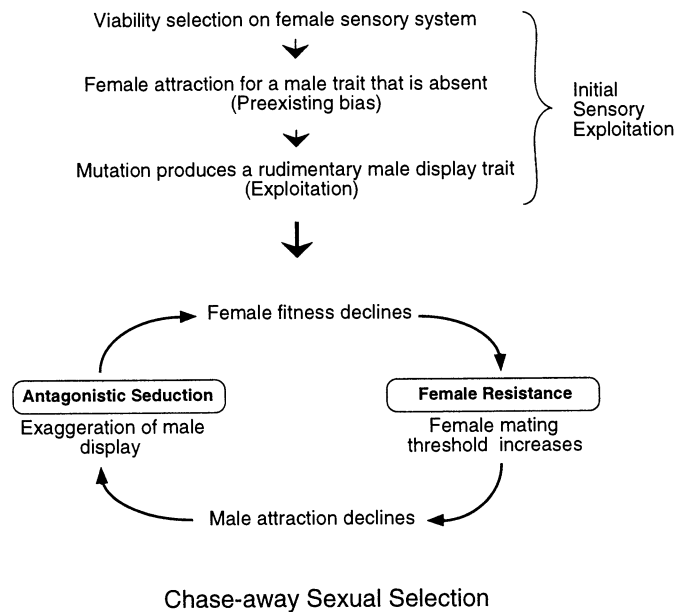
Viability selection on female sensory system

Female attraction for a male trait that is absent (Preexisting bias)

Mutation produces a rudimentary male display trait (Exploitation)

Initial Sensory Exploitation

Female fitness declines

Antagonistic Seduction

Exaggeration of male display

Female Resistance

Female mating threshold increases

Male attraction declines

Chase-away Sexual Selection